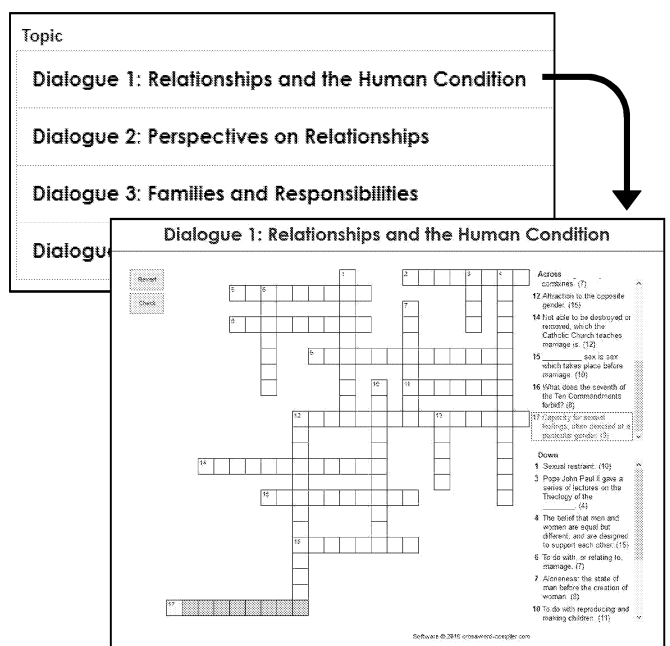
Topic

Dialogue 1: Relationships and the Human Condition

Dialogue 2: Perspectives on Relationships

Dialogue 3: Families and Responsibilities

Dialogu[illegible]

Dialogue 1: Relationships and the Human Condition

Revert

Check

1 2 3 4 5 6 7 8 9 10 11 12 13 14 15 16 17

Across
combines. (7)

12 Attraction to the opposite gender. (15)

14 Not able to be destroyed or removed, which the Catholic Church teaches marriage is. (12)

15 ________ sex is sex which takes place before marriage. (10)

16 What does the seventh of the Ten Commandments forbid? (8)

17 Capacity for sexual feelings, often directed at a particular gender. (8)

Down

1 Sexual restraint. (10)

3 Pope John Paul II gave a series of lectures on the Theology of the ________ (4)

4 The belief that men and women are equal but different, and are designed to support each other. (15)

6 To do with, or relating to, marriage. (7)

7 Aloneness: the state of man before the creation of woman. (8)

10 To do with reproducing and making children. (11)

Software © 2016 crossword-compiler.com